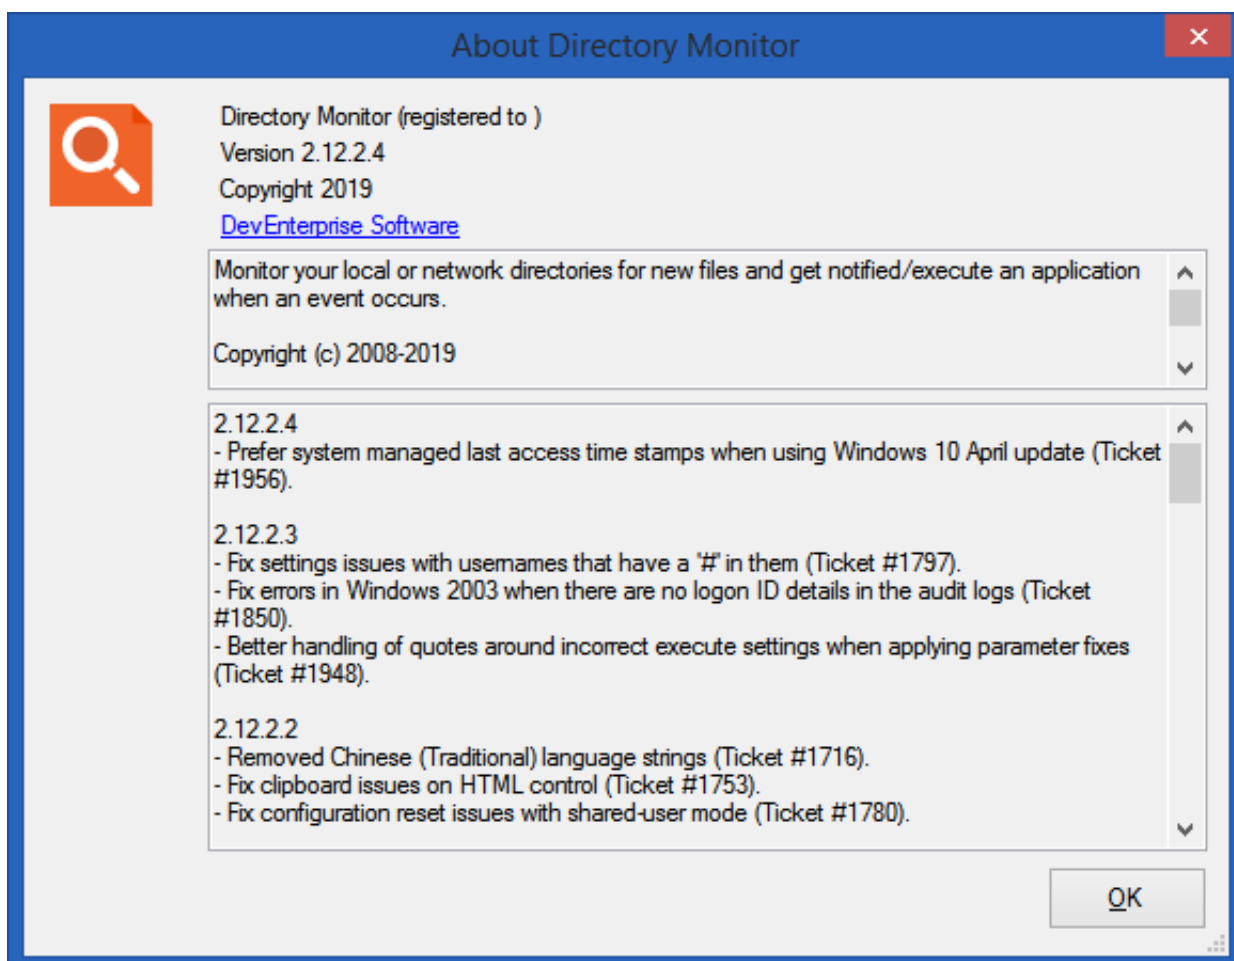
About Directory Monitor

Directory Monitor (registered to )
Version 2.12.2.4
Copyright 2019
DevEnterprise Software

Monitor your local or network directories for new files and get notified/execute an application when an event occurs.

Copyright (c) 2008-2019

2.12.2.4
- Prefer system managed last access time stamps when using Windows 10 April update (Ticket #1956).

2.12.2.3
- Fix settings issues with usernames that have a '#' in them (Ticket #1797).
- Fix errors in Windows 2003 when there are no logon ID details in the audit logs (Ticket #1850).
- Better handling of quotes around incorrect execute settings when applying parameter fixes (Ticket #1948).

2.12.2.2
- Removed Chinese (Traditional) language strings (Ticket #1716).
- Fix clipboard issues on HTML control (Ticket #1753).
- Fix configuration reset issues with shared-user mode (Ticket #1780).

OK